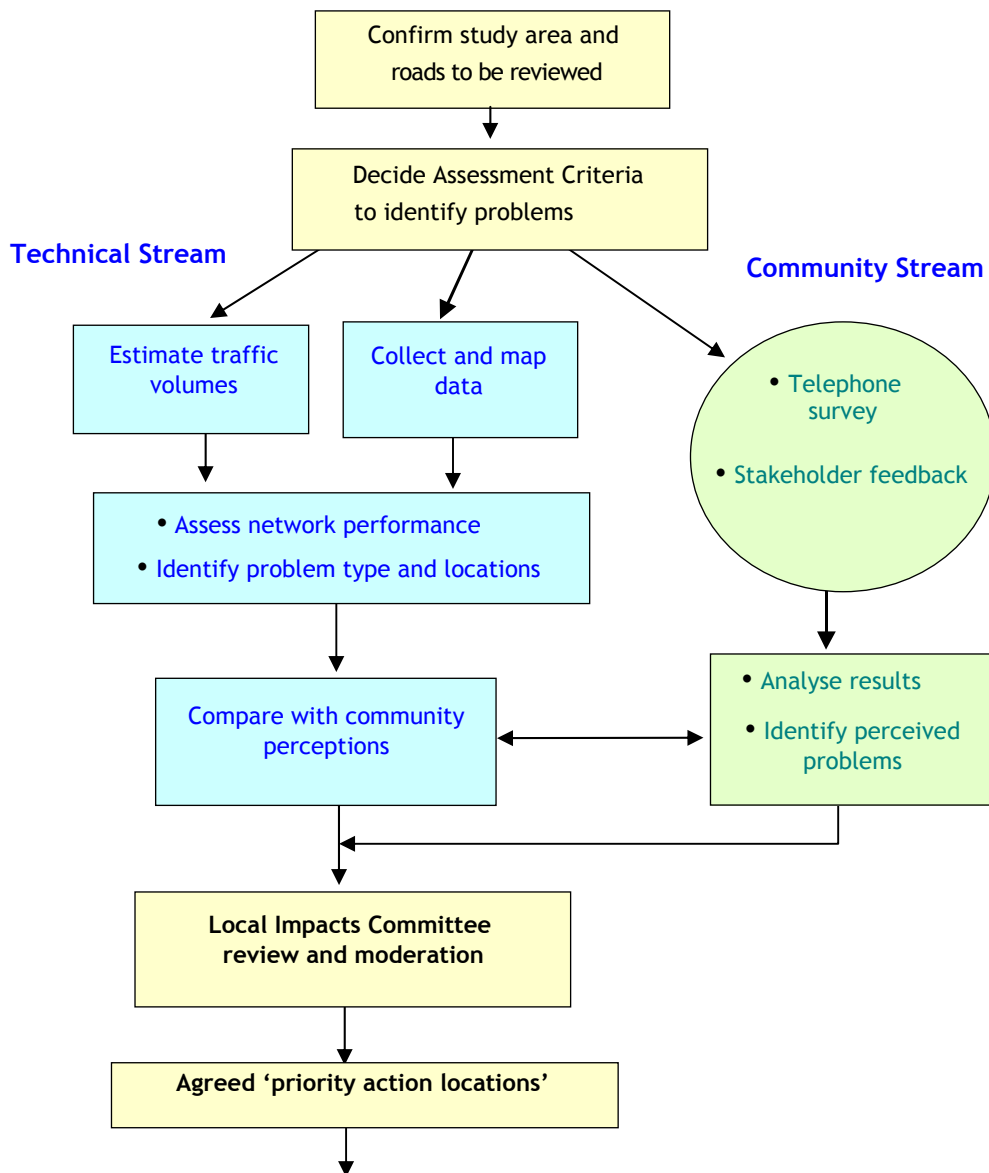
Confirm study area and roads to be reviewed

Decide Assessment Criteria to identify problems

Technical Stream

Community Stream

Estimate traffic volumes

Collect and map data

• Telephone survey

• Stakeholder feedback

• Assess network performance

• Identify problem type and locations

• Analyse results

• Identify perceived problems

Compare with community perceptions

Local Impacts Committee review and moderation

Agreed ‘priority action locations’